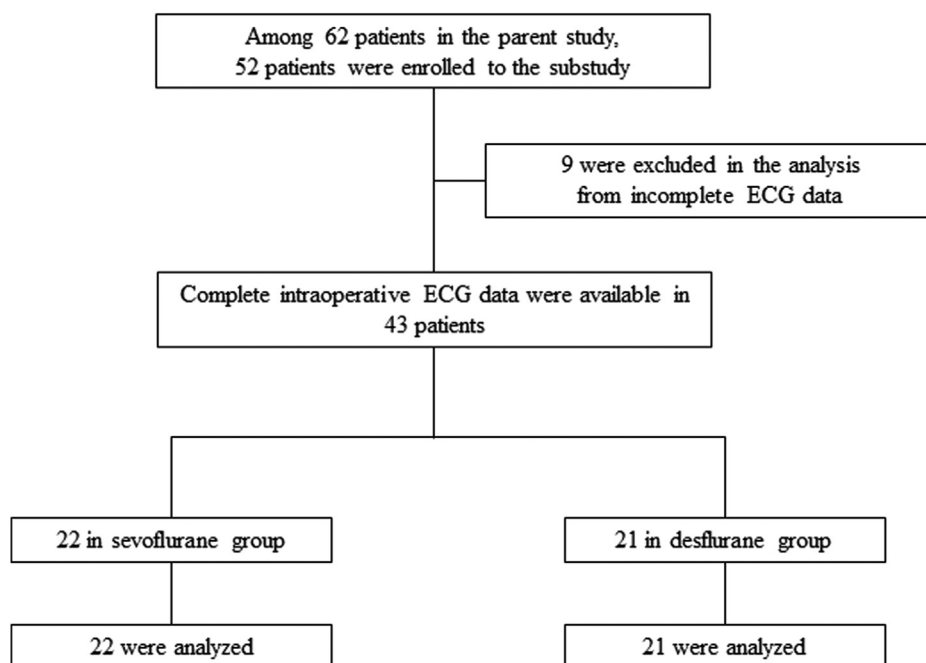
Among 62 patients in the parent study, 52 patients were enrolled to the substudy

9 were excluded in the analysis from incomplete ECG data

Complete intraoperative ECG data were available in 43 patients

22 in sevoflurane group

21 in desflurane group

22 were analyzed

21 were analyzed